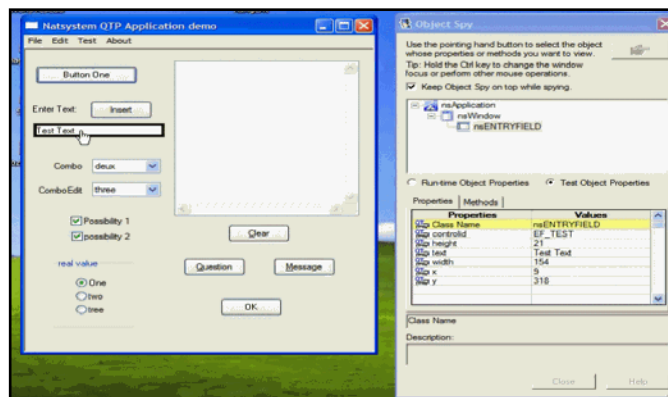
Natsystem QTP Application demo

File Edit Test About

Button One

Enter Text: Insert

Test Text

Combo deux

ComboEdit three

Possibility 1

possibility 2

real value

One

two

tree

Clear

Question

Message

OK

Object Spy

Use the pointing hand button to select the object whose properties or methods you want to view.

Tip: Hold the Ctrl key to change the window focus or perform other mouse operations.

Keep Object Spy on top while spying.

nsApplication

nsWindow

nsENTRYFIELD

Run-time Object Properties

Test Object Properties

Properties

Methods

| Properties | Values |
|---|---|
| Class Name | nsENTRYFIELD |
| controlid | EF_TEST |
| height | 21 |
| text | Test Text |
| width | 154 |
| x | 9 |
| y | 318 |

Class Name

Description:

Close

Help